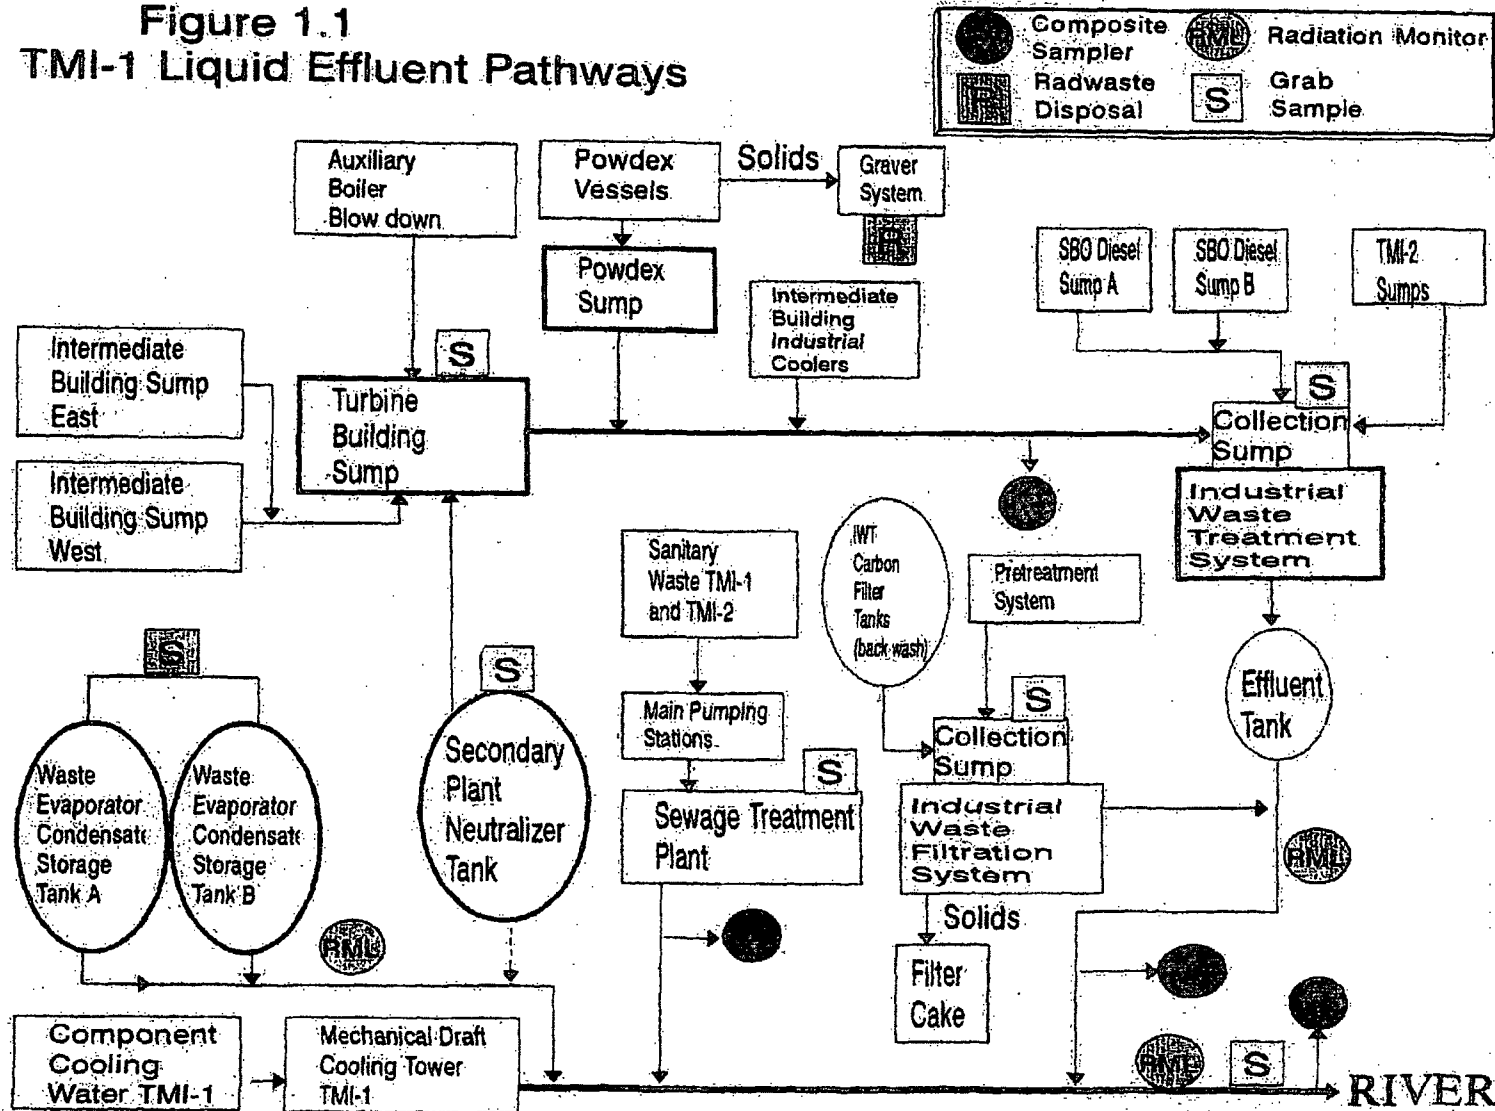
Figure 1.1
TMI-1 Liquid Effluent Pathways

Composite Sampler
RML Radiation Monitor
R Radwaste Disposal
S Grab Sample

Auxiliary Boiler Blow down

Powdex Vessels

Solids

Graver System

R

Powdex Sump

SBO Diesel Sump A

SBO Diesel Sump B

TMI-2 Sumps

Intermediate Building Industrial Coolers

S

Intermediate Building Sump East

Turbine Building Sump

S

Collection Sump

Intermediate Building Sump West

Industrial Waste Treatment System

Sanitary Waste TMI-1 and TMI-2

IWT Carbon Filter Tanks (back wash)

Pretreatment System

S

S

Effluent Tank

Main Pumping Stations

S

Collection Sump

Waste Evaporator Condensate Storage Tank A

Waste Evaporator Condensate Storage Tank B

Secondary Plant Neutralizer Tank

S

Sewage Treatment Plant

Industrial Waste Filtration System

RML

Solids

RML

Filter Cake

Component Cooling Water TMI-1

Mechanical Draft Cooling Tower TMI-1

RML

S

RIVER